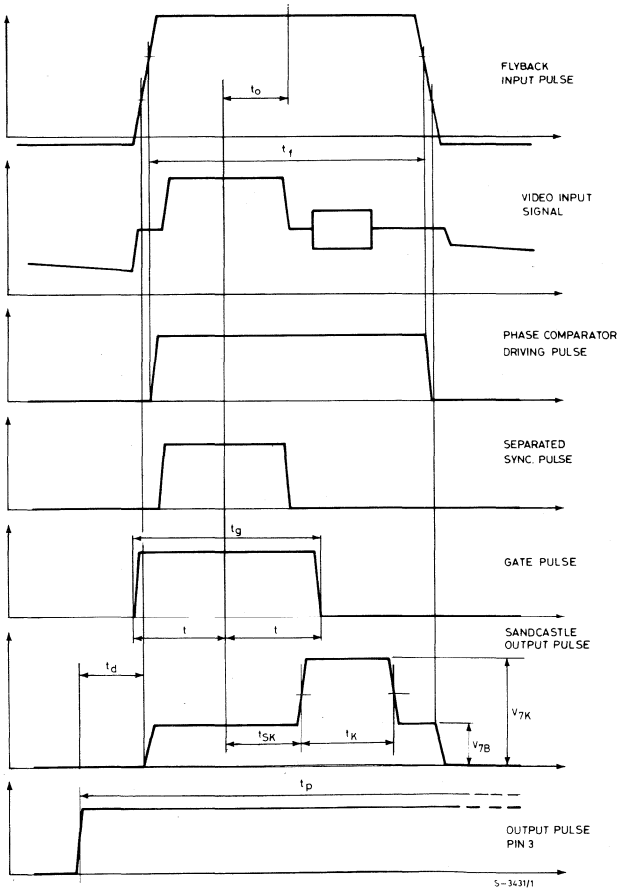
FLYBACK INPUT PULSE

$t_o$

$t_f$

VIDEO INPUT SIGNAL

PHASE COMPARATOR DRIVING PULSE

SEPARATED SYNC. PULSE

$t_g$

GATE PULSE

$t$

$t$

SANDCASTLE OUTPUT PULSE

$t_d$

$V_{7K}$

$t_{SK}$

$t_K$

$V_{7B}$

$t_p$

OUTPUT PULSE PIN 3

S-3431/1